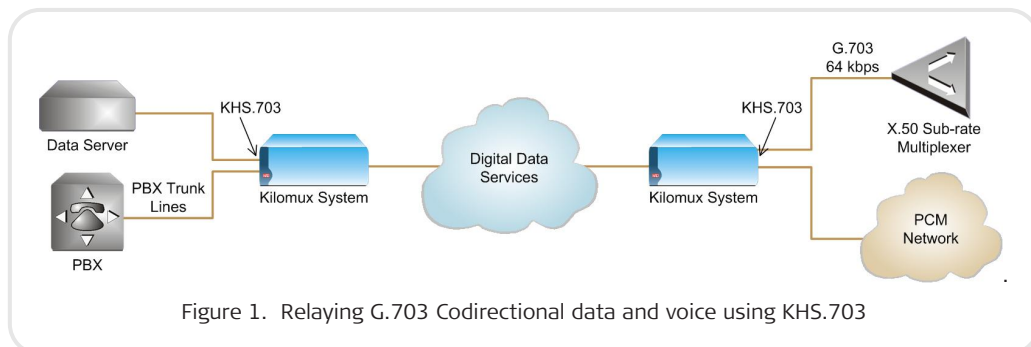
G.703
64 kbps

KHS.703

KHS.703

Data Server

X.50 Sub-rate Multiplexer

Digital Data Services

PBX Trunk Lines

Kilomux System

Kilomux System

PCM Network

PBX

Figure 1. Relaying G.703 Codirectional data and voice using KHS.703